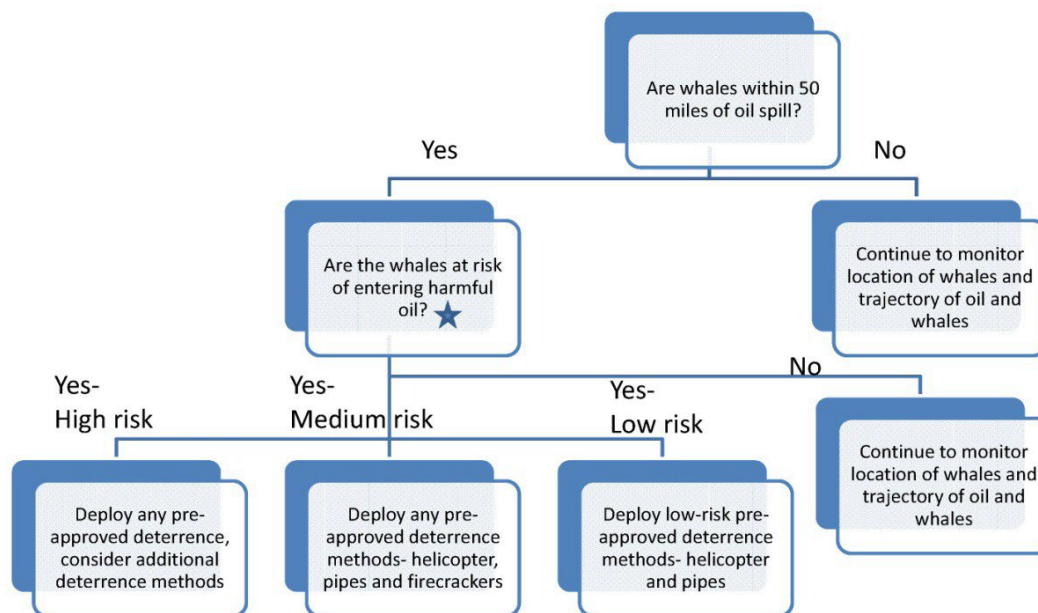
Are whales within 50 miles of oil spill?

Yes

No

Are the whales at risk of entering harmful oil?

Continue to monitor location of whales and trajectory of oil and whales

No

Yes- High risk

Yes- Medium risk

Yes- Low risk

Continue to monitor location of whales and trajectory of oil and whales

Deploy any pre-approved deterrence, consider additional deterrence methods

Deploy any pre-approved deterrence methods- helicopter, pipes and firecrackers

Deploy low-risk pre-approved deterrence methods- helicopter and pipes